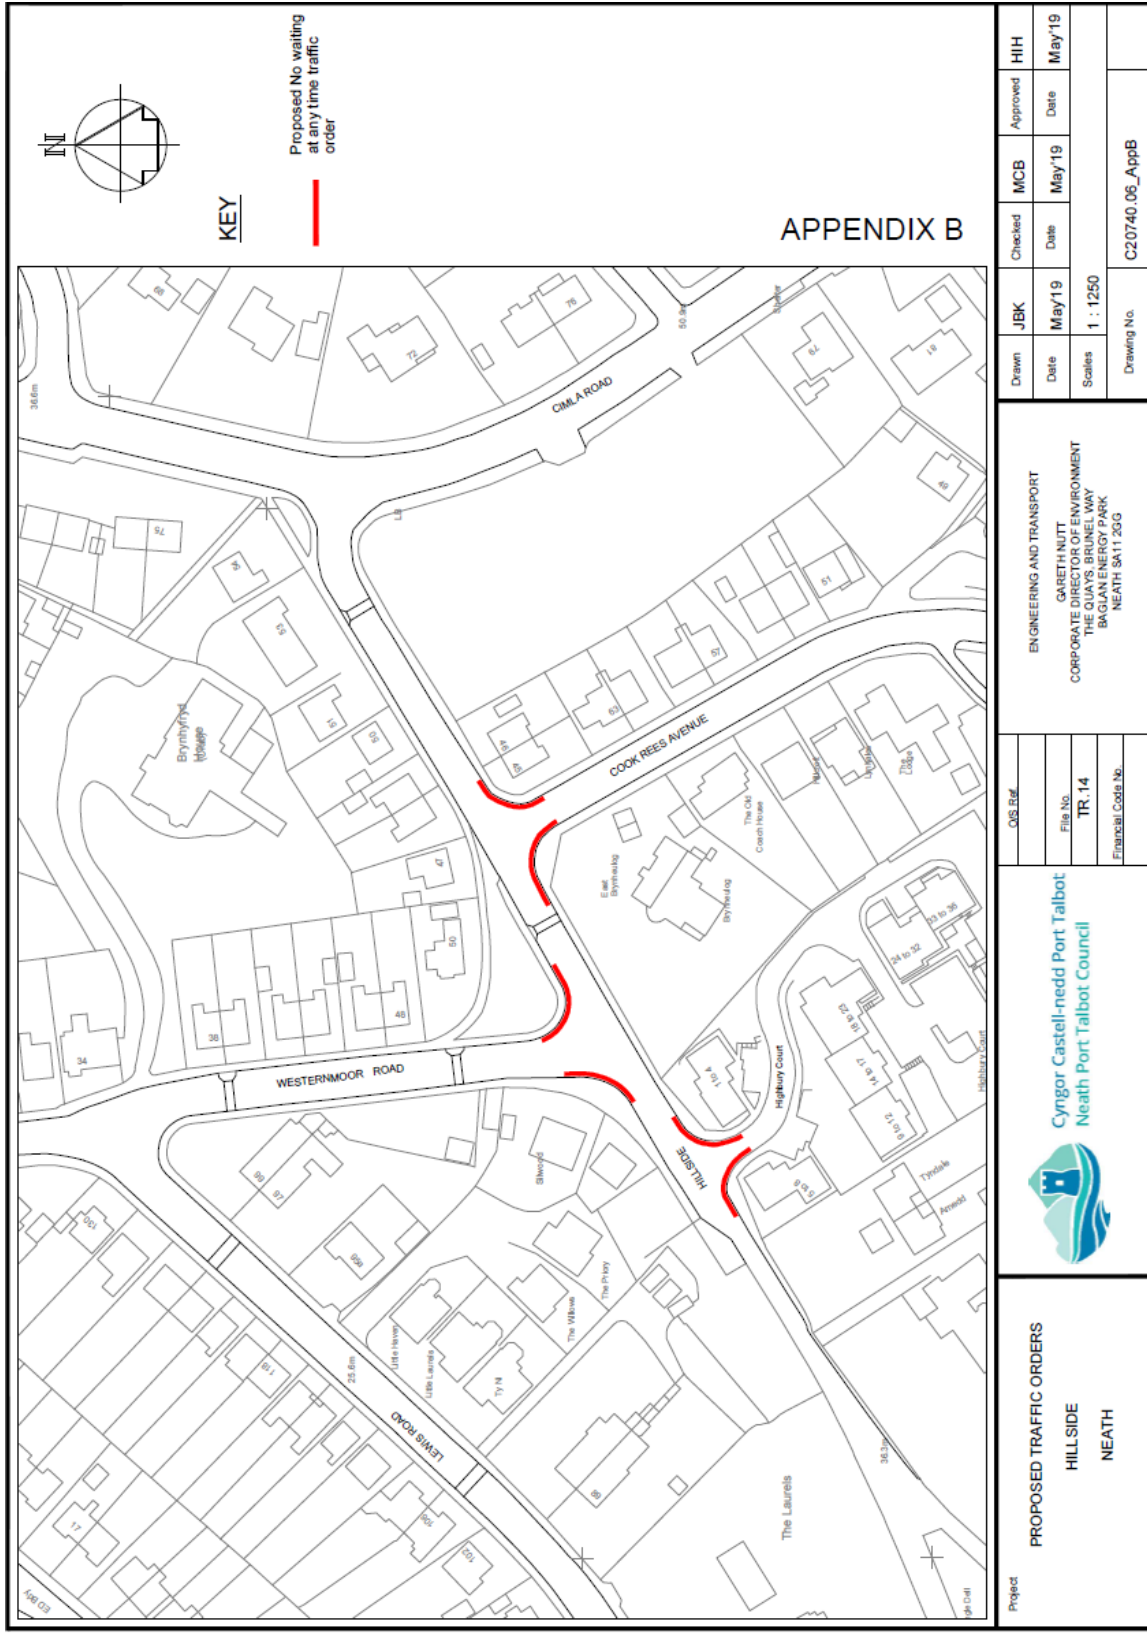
N

KEY

Proposed No waiting at any time traffic order

APPENDIX B

| Drawn | JBK | Checked | MCB | Approved | HIH |
|---|---|---|---|---|---|
| Date | May'19 | Date | May'19 | Date | May'19 |

Scales 1 : 1250

Drawing No. C20740.06_AppB

ENGINEERING AND TRANSPORT
GARETH NUTT
CORPORATE DIRECTOR OF ENVIRONMENT
THE QUAYS, BRUNEL WAY
BAGLAN ENERGY PARK
NEATH SA11 2GG

O/S Ref

File No. TR.14

Financial Code No.

Cyngor Castell-nedd Port Talbot
Neath Port Talbot Council

Project
PROPOSED TRAFFIC ORDERS
HILLSIDE
NEATH

CIMLA ROAD
COOK REES AVENUE
WESTERNMOOR ROAD
HILLSIDE
LEWIS ROAD
Highbury Court
Brynhyfryd House
The Old Coach House
East Brynheulog
Brynheulog
The Lodge
Silwood
The Priory
The Willows
Little Haven
Little Laurels
Ty Ni
Tyndale
Amedd
The Laurels
36.6m
50.9m
25.6m
36.3m
Shelter
LB
66
72
76
79
81
49
51
57
63
47
49
75
56
53
51
55
47
50
48
38
34
96
97
98
130
118
104
102
86
1 to 4
5 to 8
9 to 12
14 to 17
18 to 22
24 to 32
33 to 36